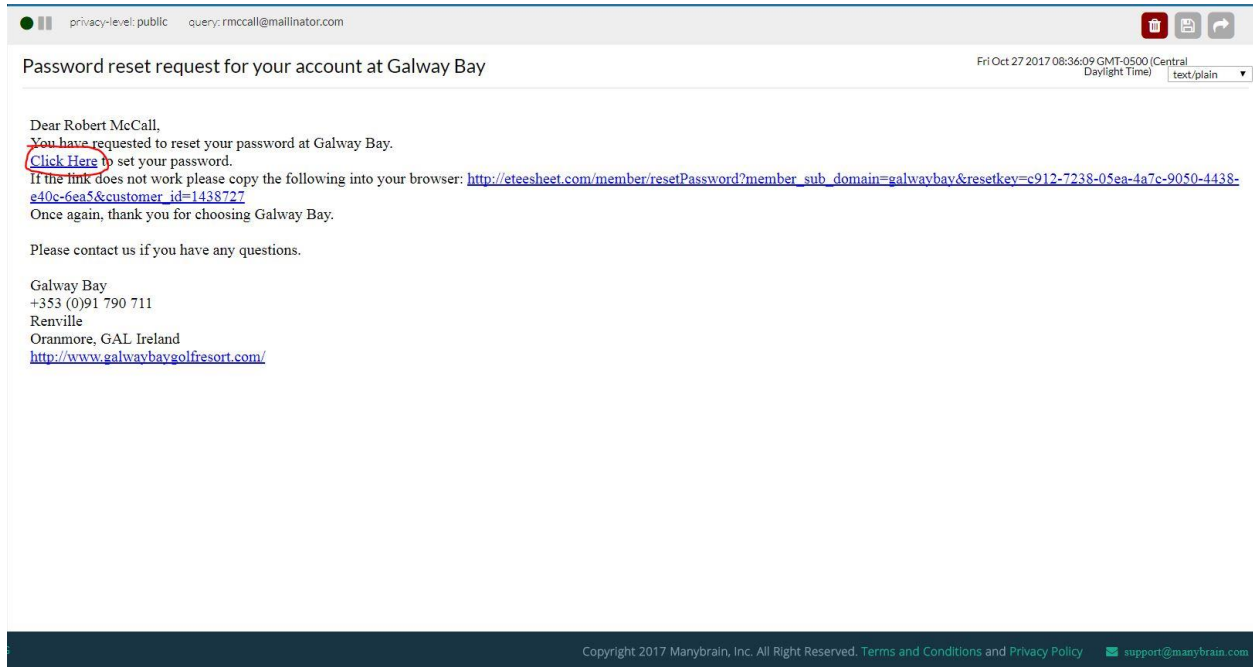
privacy-level: public query: rmccall@mailinator.com

Password reset request for your account at Galway Bay

Fri Oct 27 2017 08:36:09 GMT-0500 (Central Daylight Time)

text/plain

Dear Robert McCall,
You have requested to reset your password at Galway Bay.
Click Here to set your password.
If the link does not work please copy the following into your browser: http://eteesheet.com/member/resetPassword?member_sub_domain=galwaybay&resetkey=c912-7238-05ea-4a7c-9050-4438-e40c-6ea5&customer_id=1438727
Once again, thank you for choosing Galway Bay.

Please contact us if you have any questions.

Galway Bay
+353 (0)91 790 711
Renville
Oranmore, GAL Ireland
http://www.galwaybaygolfresort.com/

Copyright 2017 Manybrain, Inc. All Right Reserved. Terms and Conditions and Privacy Policy support@manybrain.com